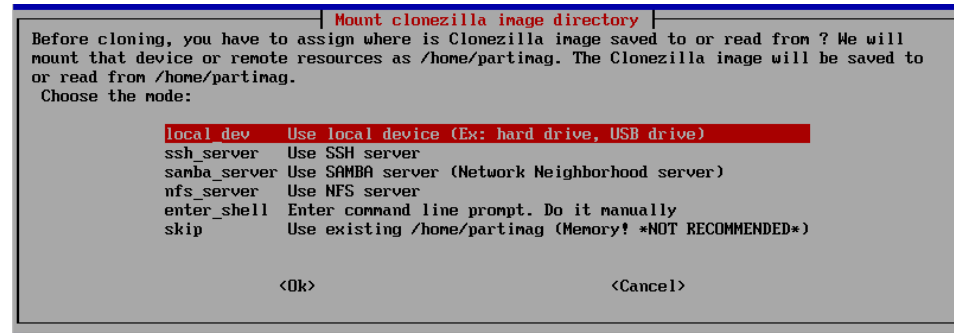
Mount clonezilla image directory

Before cloning, you have to assign where is Clonezilla image saved to or read from ? We will mount that device or remote resources as /home/partimag. The Clonezilla image will be saved to or read from /home/partimag.
Choose the mode:

| | |
|---|---|
| local_dev | Use local device (Ex: hard drive, USB drive) |
| ssh_server | Use SSH server |
| samba_server | Use SAMBA server (Network Neighborhood server) |
| nfs_server | Use NFS server |
| enter_shell | Enter command line prompt. Do it manually |
| skip | Use existing /home/partimag (Memory! *NOT RECOMMENDED*) |

<Ok> <Cancel>